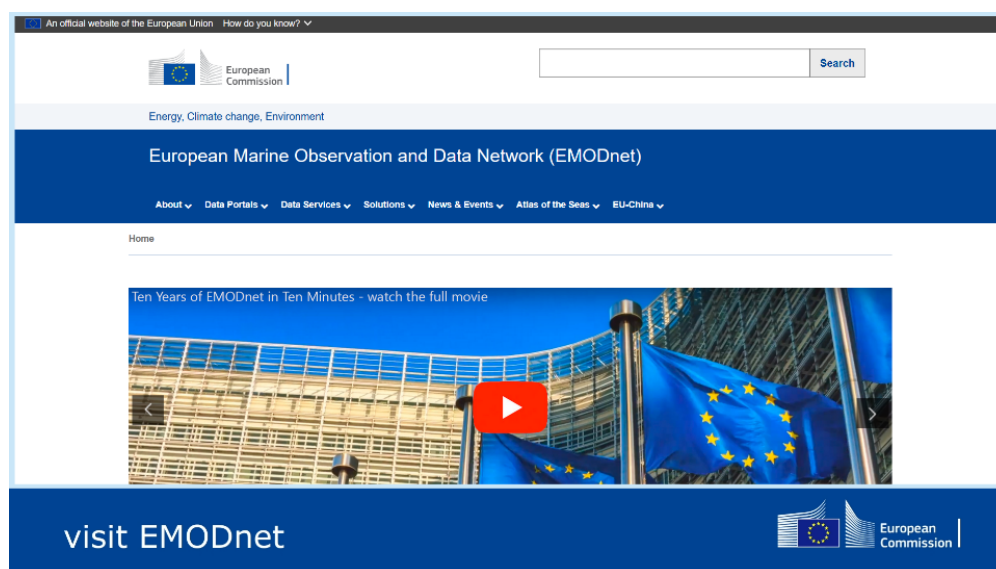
An official website of the European Union How do you know?

European Commission

Search

Energy, Climate change, Environment

European Marine Observation and Data Network (EMODnet)

About Data Portals Data Services Solutions News & Events Atlas of the Seas EU-China

Home

Ten Years of EMODnet in Ten Minutes - watch the full movie

visit EMODnet

European Commission